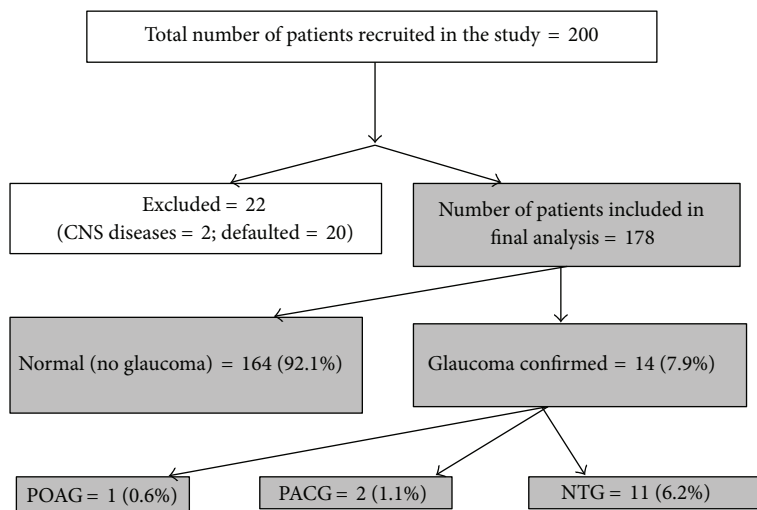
Total number of patients recruited in the study = 200

Excluded = 22
(CNS diseases = 2; defaulted = 20)

Number of patients included in final analysis = 178

Normal (no glaucoma) = 164 (92.1%)

Glaucoma confirmed = 14 (7.9%)

POAG = 1 (0.6%)

PACG = 2 (1.1%)

NTG = 11 (6.2%)